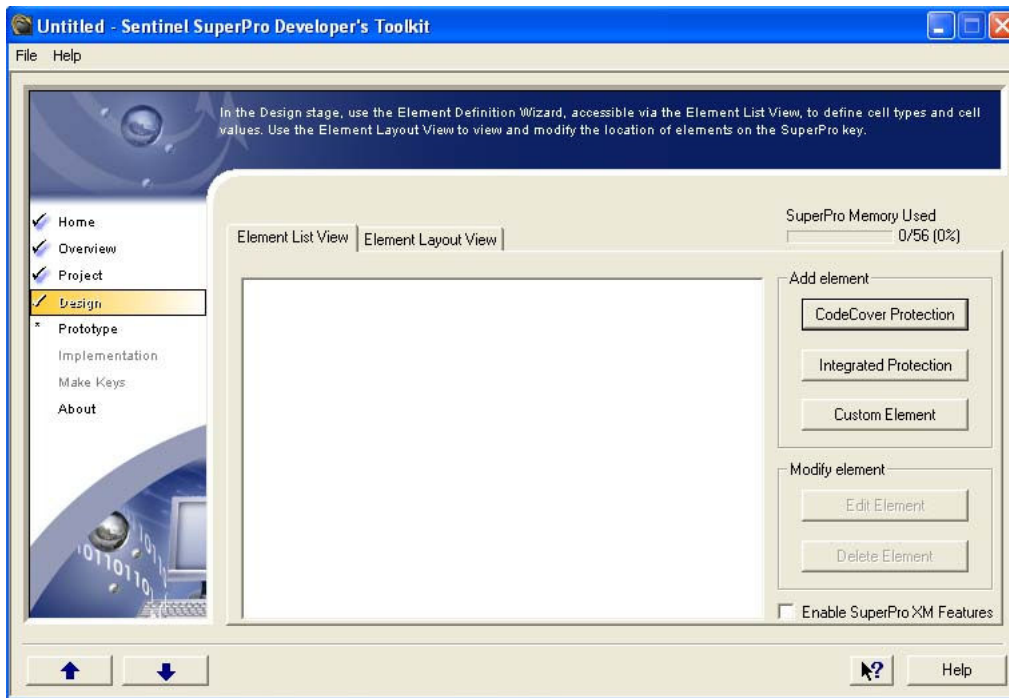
Untitled - Sentinel SuperPro Developer's Toolkit

File Help

In the Design stage, use the Element Definition Wizard, accessible via the Element List View, to define cell types and cell values. Use the Element Layout View to view and modify the location of elements on the SuperPro key.

Home
Overview
Project
Design
* Prototype
Implementation
Make Keys
About

Element List View | Element Layout View

SuperPro Memory Used
0/56 (0%)

Add element
CodeCover Protection
Integrated Protection
Custom Element

Modify element
Edit Element
Delete Element

Enable SuperPro XM Features

Help